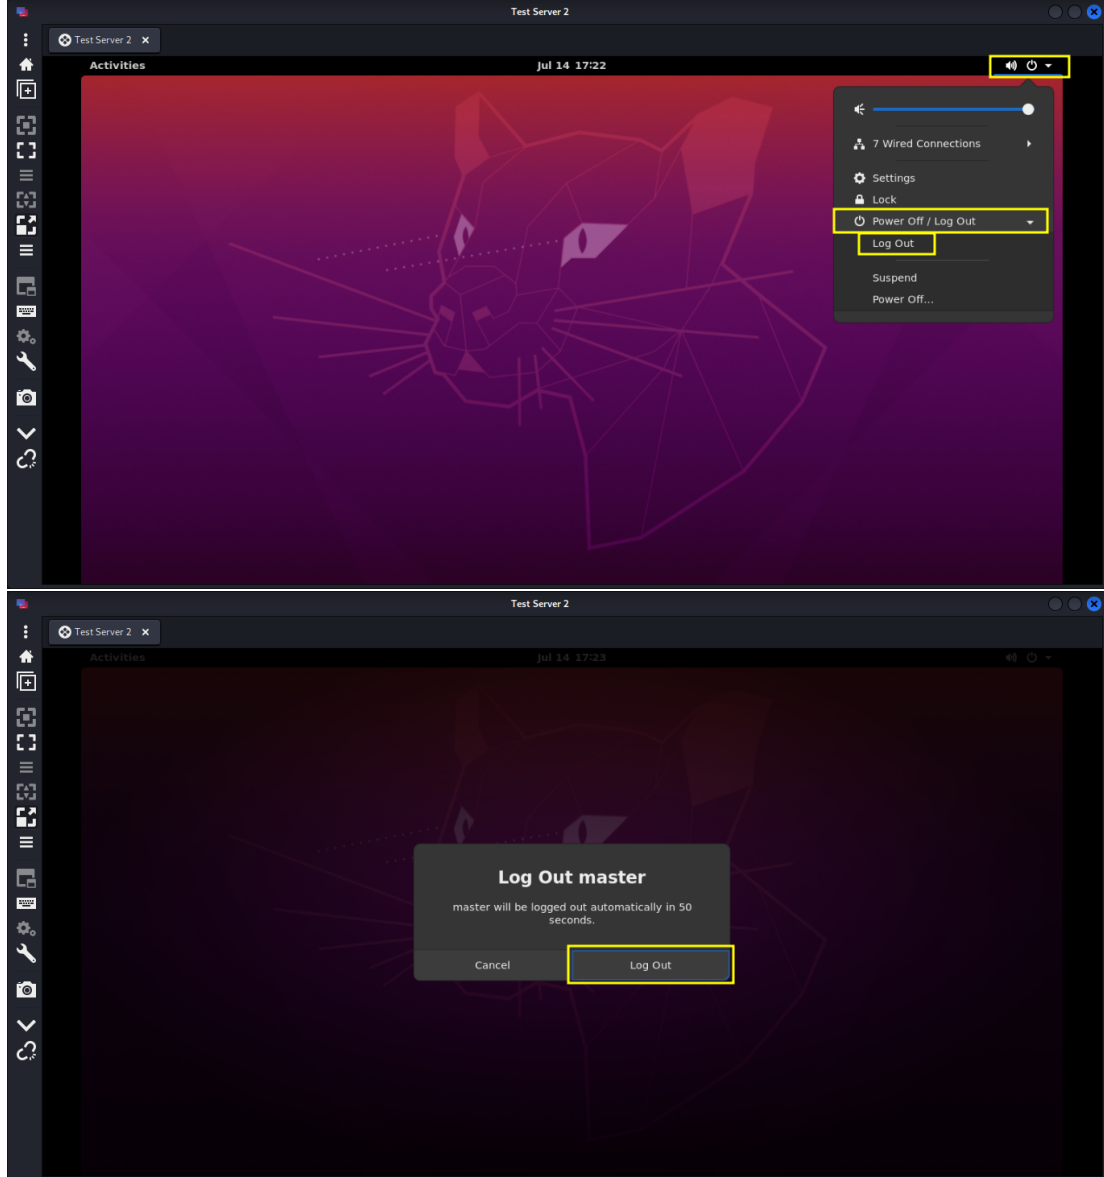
Test Server 2

Test Server 2 ×

Activities

Jul 14 17:22

7 Wired Connections

Settings

Lock

Power Off / Log Out

Log Out

Suspend

Power Off…

Test Server 2

Test Server 2 ×

Activities

Jul 14 17:23

Log Out master

master will be logged out automatically in 50 seconds.

Cancel

Log Out